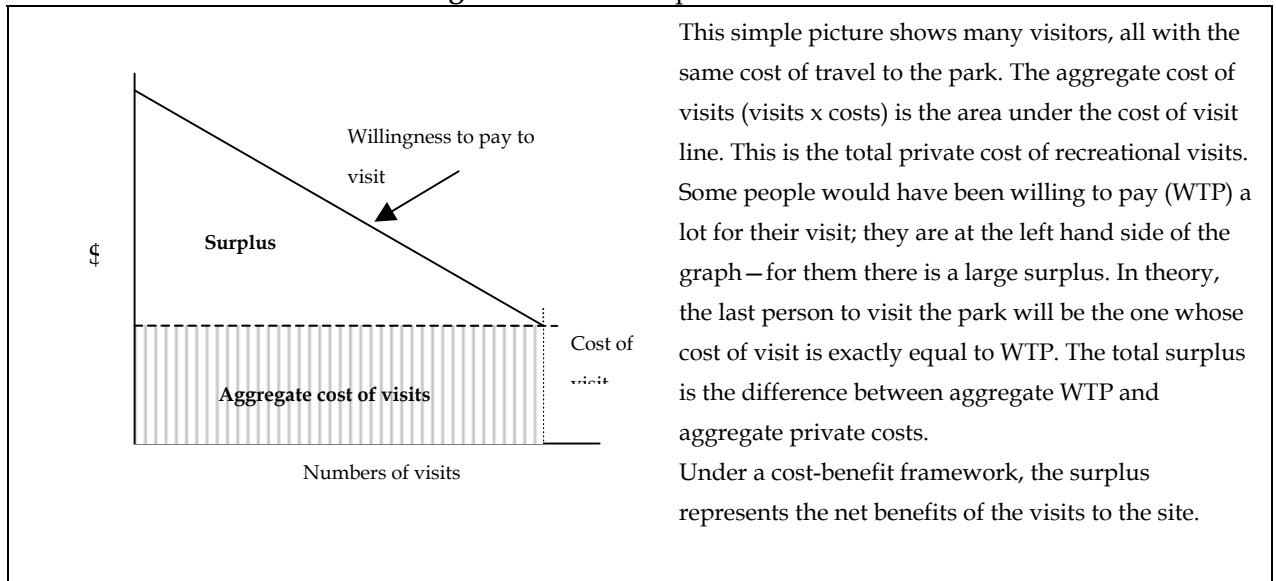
Willingness to pay to visit

$

Surplus

Cost of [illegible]

Aggregate cost of visits

Numbers of visits

This simple picture shows many visitors, all with the same cost of travel to the park. The aggregate cost of visits (visits x costs) is the area under the cost of visit line. This is the total private cost of recreational visits. Some people would have been willing to pay (WTP) a lot for their visit; they are at the left hand side of the graph—for them there is a large surplus. In theory, the last person to visit the park will be the one whose cost of visit is exactly equal to WTP. The total surplus is the difference between aggregate WTP and aggregate private costs.

Under a cost-benefit framework, the surplus represents the net benefits of the visits to the site.